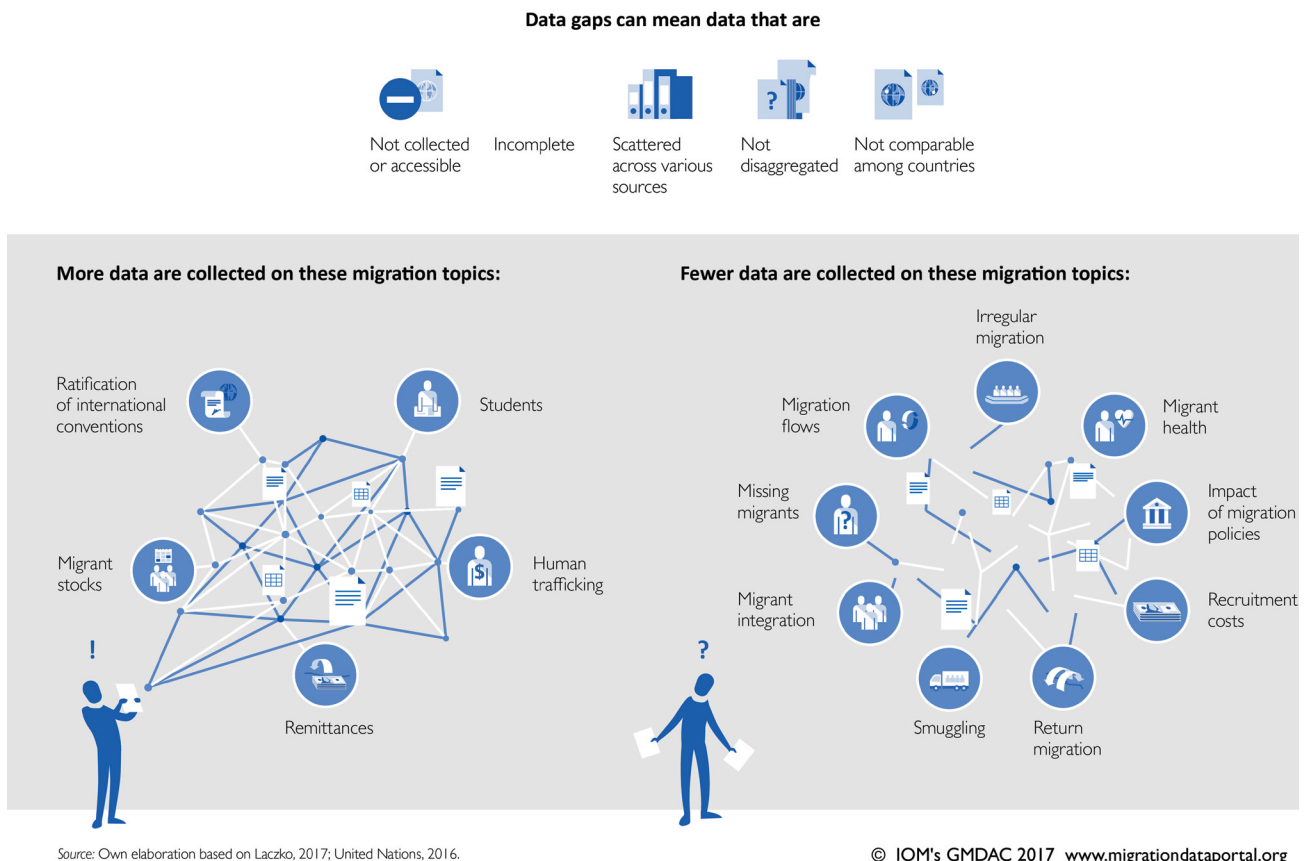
Data gaps can mean data that are

Not collected or accessible

Incomplete

Scattered across various sources

Not disaggregated

Not comparable among countries

More data are collected on these migration topics:

Ratification of international conventions

Students

Migrant stocks

Human trafficking

Remittances

!

Fewer data are collected on these migration topics:

Irregular migration

Migration flows

Migrant health

Missing migrants

Impact of migration policies

Migrant integration

Recruitment costs

Smuggling

Return migration

?

Source: Own elaboration based on Laczko, 2017; United Nations, 2016.

© IOM's GMDAC 2017 www.migrationdataportal.org